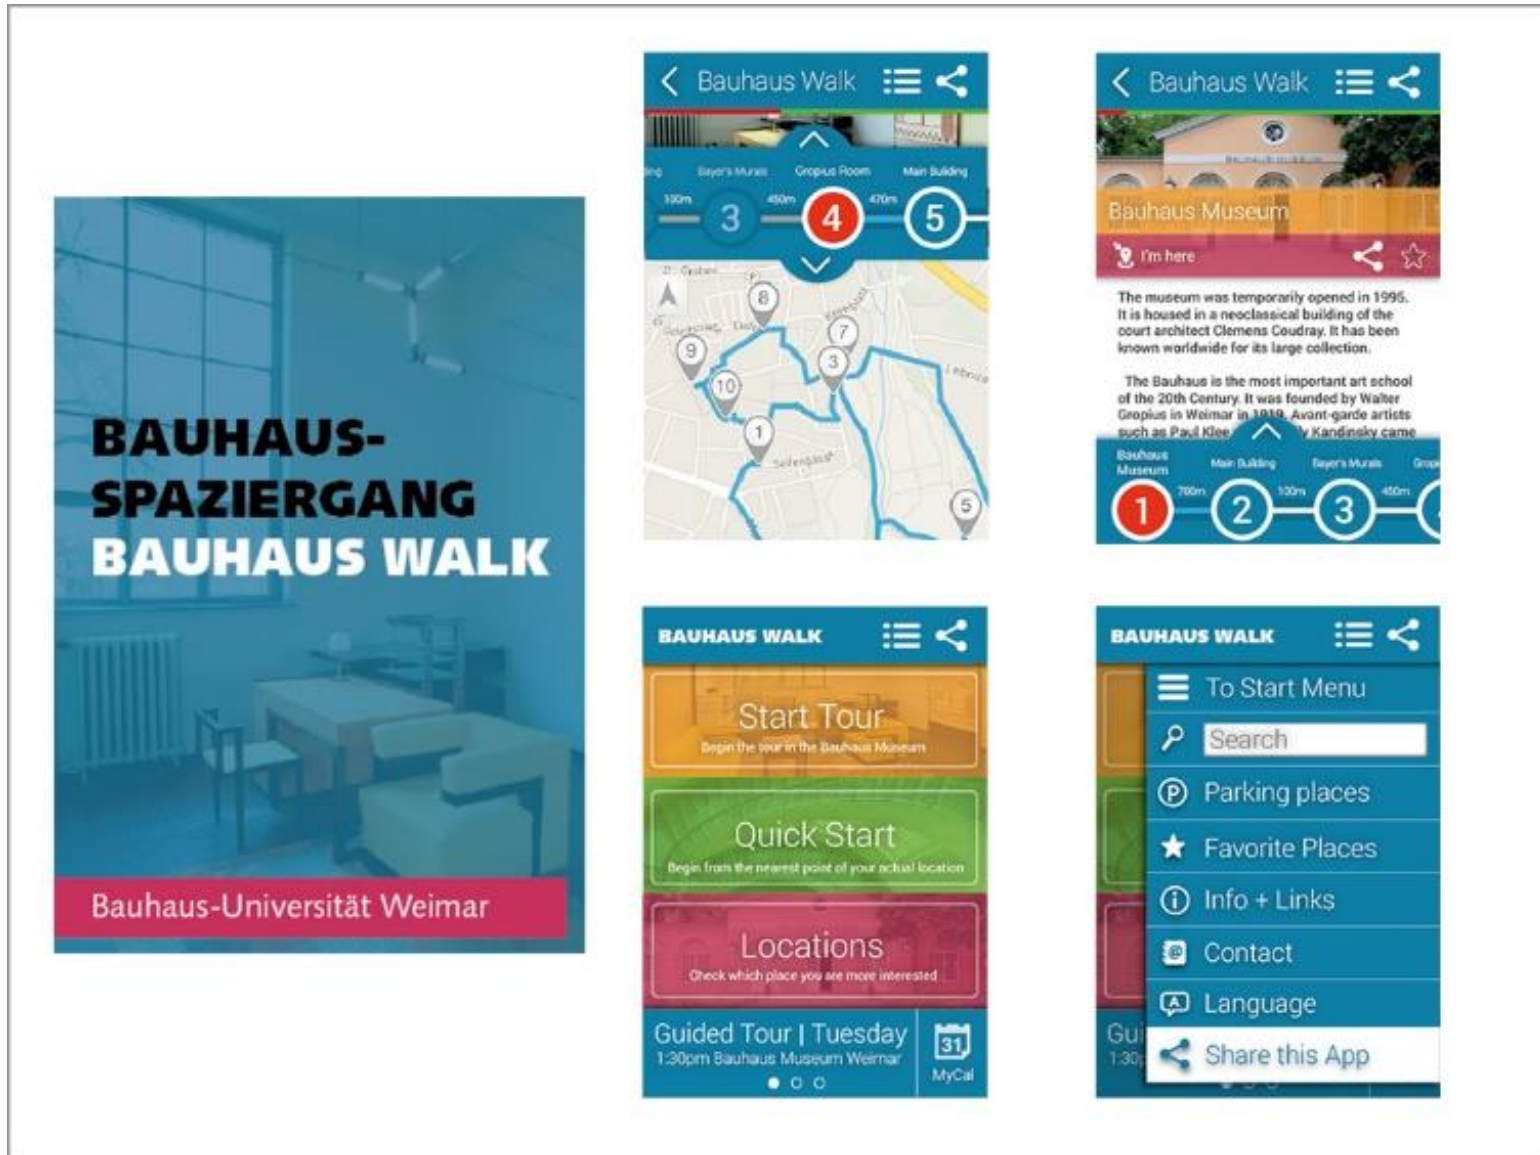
BAUHAUS-SPAZIERGANG
BAUHAUS WALK

Bauhaus-Universität Weimar

Bauhaus Walk

Bayer's Murals Gropius Room Main Building

100m 3 450m 4 470m 5

8 7 9 3 10 1 5

Bauhaus Walk

Bauhaus Museum

I'm here

The museum was temporarily opened in 1995. It is housed in a neoclassical building of the court architect Clemens Coudray. It has been known worldwide for its large collection.

The Bauhaus is the most important art school of the 20th Century. It was founded by Walter Gropius in Weimar in 1919. Avant-garde artists such as Paul Klee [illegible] Kandinsky came

Bauhaus Museum Main Building Bayer's Murals Grop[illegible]

1 700m 2 100m 3 450m

BAUHAUS WALK

Start Tour
Begin the tour in the Bauhaus Museum

Quick Start
Begin from the nearest point of your actual location

Locations
Check which place you are more interested

Guided Tour | Tuesday
1:30pm Bauhaus Museum Weimar

31
MyCal

BAUHAUS WALK

To Start Menu
Search
Parking places
Favorite Places
Info + Links
Contact
Language
Share this App

Gui
1:30